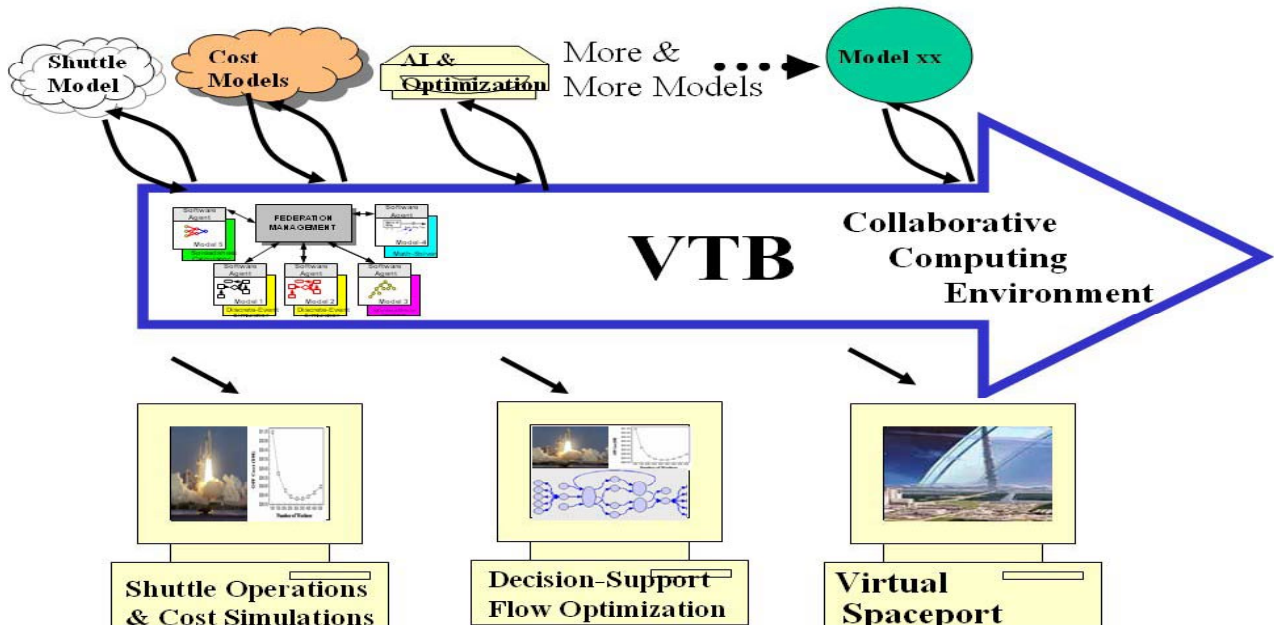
Shuttle Model

Cost Models

AI & Optimization

More & More Models

Model xx

Software Agent
Model 5

FEDERATION MANAGEMENT

Software Agent
Model 4

Software Agent
Model 1
Discrete-Event

Software Agent
Model 2
Discrete-Event

Software Agent
Model 3

VTB

Collaborative Computing Environment

Shuttle Operations & Cost Simulations

Decision-Support Flow Optimization

Virtual Spaceport